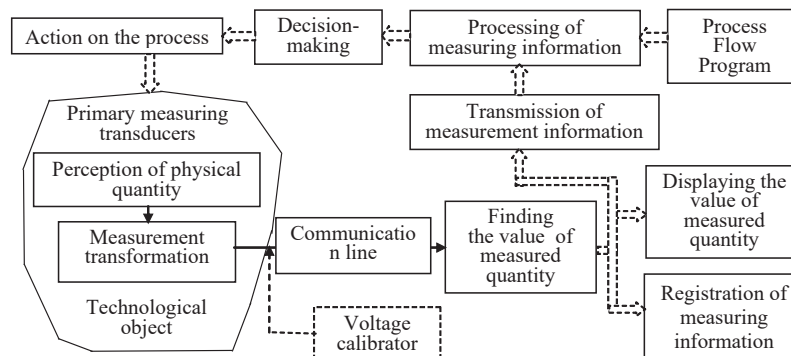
Action on the process

Decision-making

Processing of measuring information

Process Flow Program

Primary measuring transducers

Transmission of measurement information

Perception of physical quantity

Measurement transformation

Communicatio n line

Finding the value of measured quantity

Displaying the value of measured quantity

Technological object

Voltage calibrator

Registration of measuring information